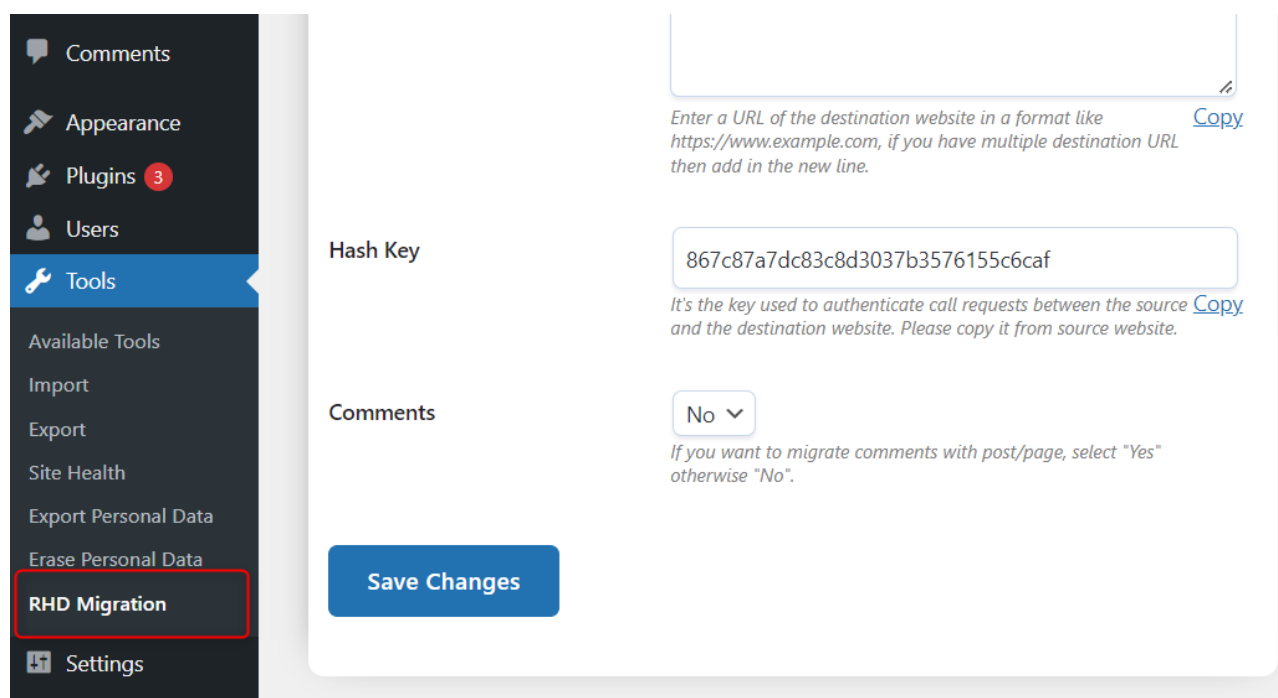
Comments
Appearance
Plugins 3
Users
Tools
Available Tools
Import
Export
Site Health
Export Personal Data
Erase Personal Data
RHD Migration
Settings

Enter a URL of the destination website in a format like https://www.example.com, if you have multiple destination URL then add in the new line.
Copy

Hash Key
867c87a7dc83c8d3037b3576155c6caf
It's the key used to authenticate call requests between the source and the destination website. Please copy it from source website.
Copy

Comments
No
If you want to migrate comments with post/page, select "Yes" otherwise "No".

Save Changes